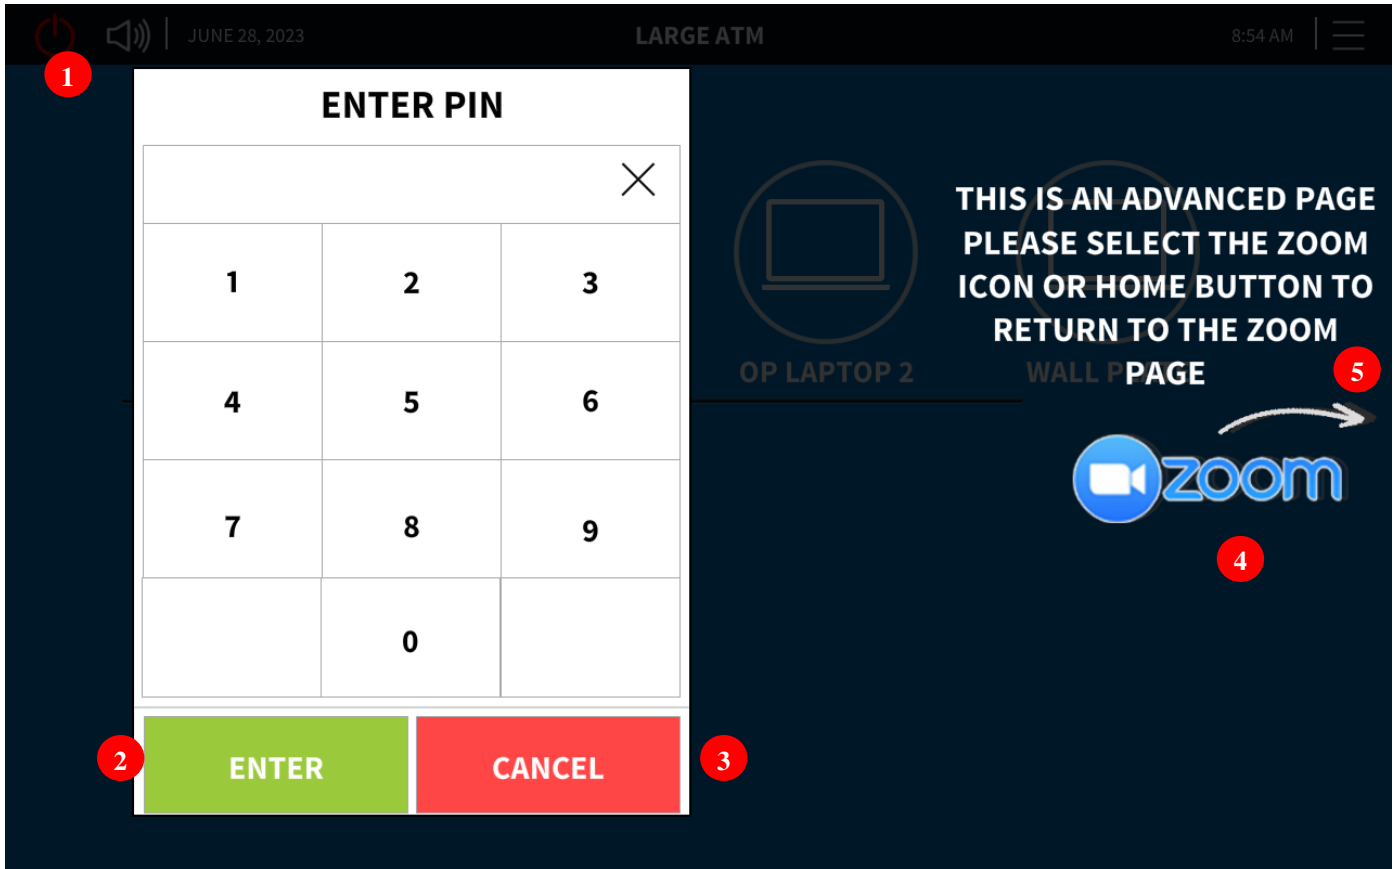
1

JUNE 28, 2023

LARGE ATM

8:54 AM

ENTER PIN

| 1 | 2 | 3 |
|---|---|---|
| 4 | 5 | 6 |
| 7 | 8 | 9 |
|  | 0 |  |

2

ENTER

CANCEL

3

OP LAPTOP 2

WALL P

THIS IS AN ADVANCED PAGE PLEASE SELECT THE ZOOM ICON OR HOME BUTTON TO RETURN TO THE ZOOM PAGE

5

zoom

4